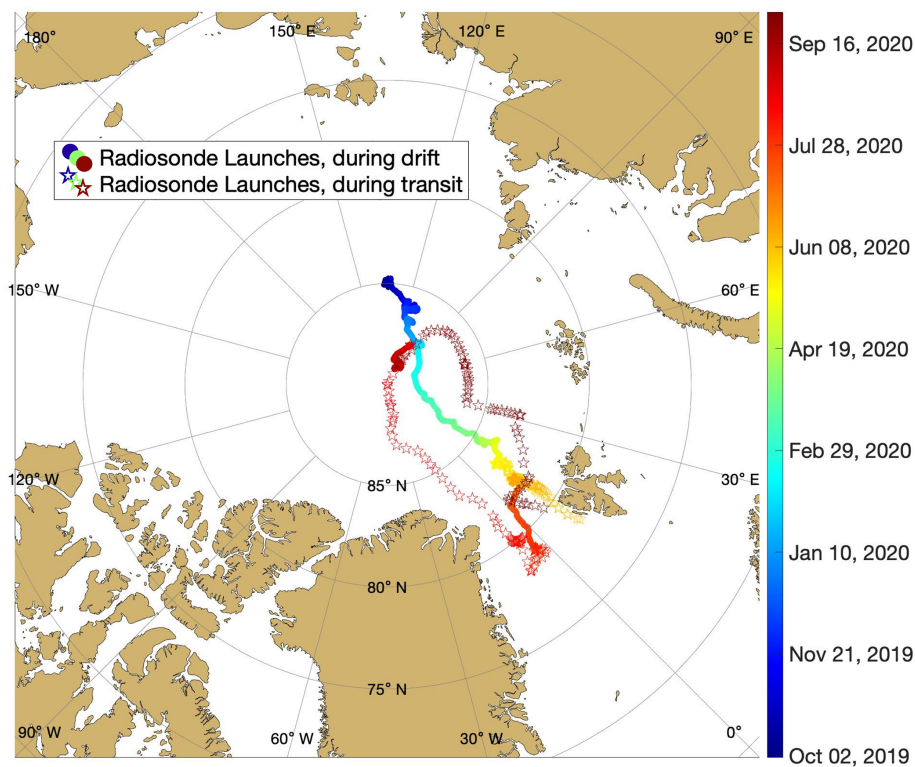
180°
150° E
120° E
90° E
Radiosonde Launches, during drift
Radiosonde Launches, during transit
150° W
60° E
120° W
85° N
30° E
80° N
75° N
90° W
60° W
30° W
0°
Sep 16, 2020
Jul 28, 2020
Jun 08, 2020
Apr 19, 2020
Feb 29, 2020
Jan 10, 2020
Nov 21, 2019
Oct 02, 2019